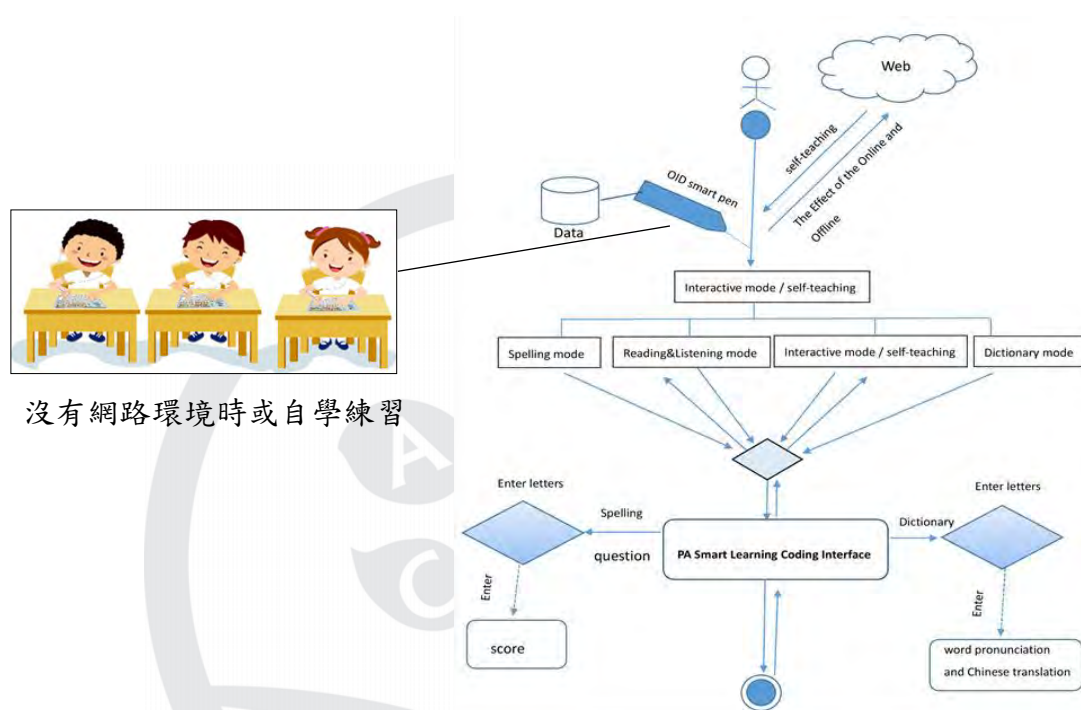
Web

self-teaching

The Effect of the Online and Offline

OID smart pen

Data

沒有網路環境時或自學練習

Interactive mode / self-teaching

Spelling mode

Reading&Listening mode

Interactive mode / self-teaching

Dictionary mode

Enter letters

Spelling

question

PA Smart Learning Coding Interface

Dictionary

Enter letters

Enter

score

Enter

word pronunciation and Chinese translation